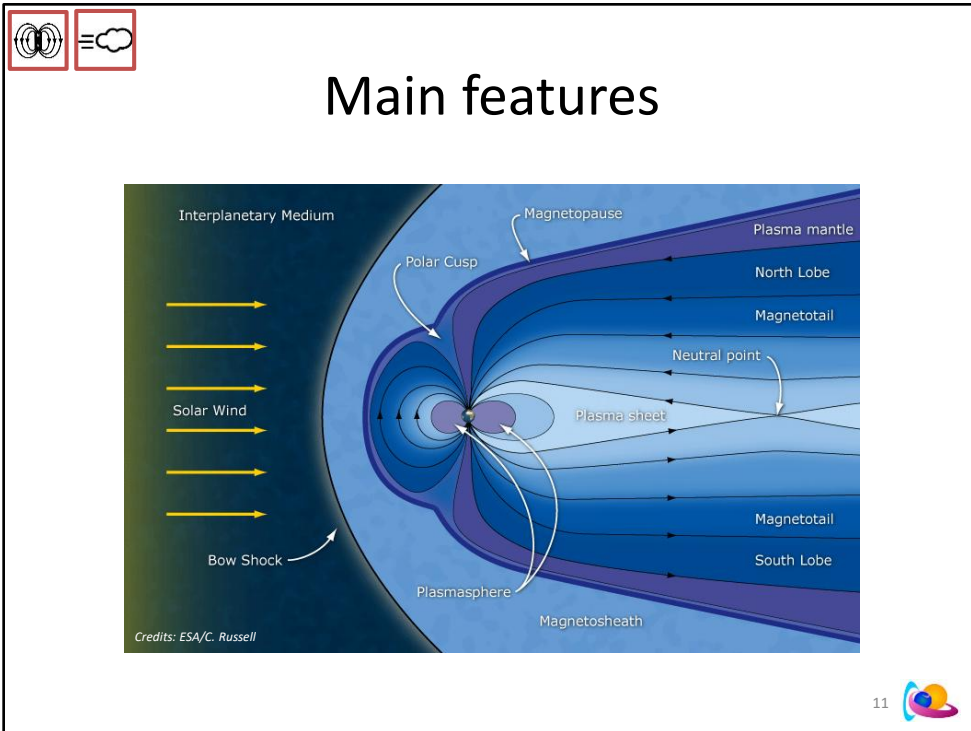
Main features

Interplanetary Medium

Magnetopause

Plasma mantle

Polar Cusp

North Lobe

Magnetotail

Neutral point

Solar Wind

Plasma sheet

Magnetotail

South Lobe

Bow Shock

Plasmasphere

Magnetosheath

Credits: ESA/C. Russell

11